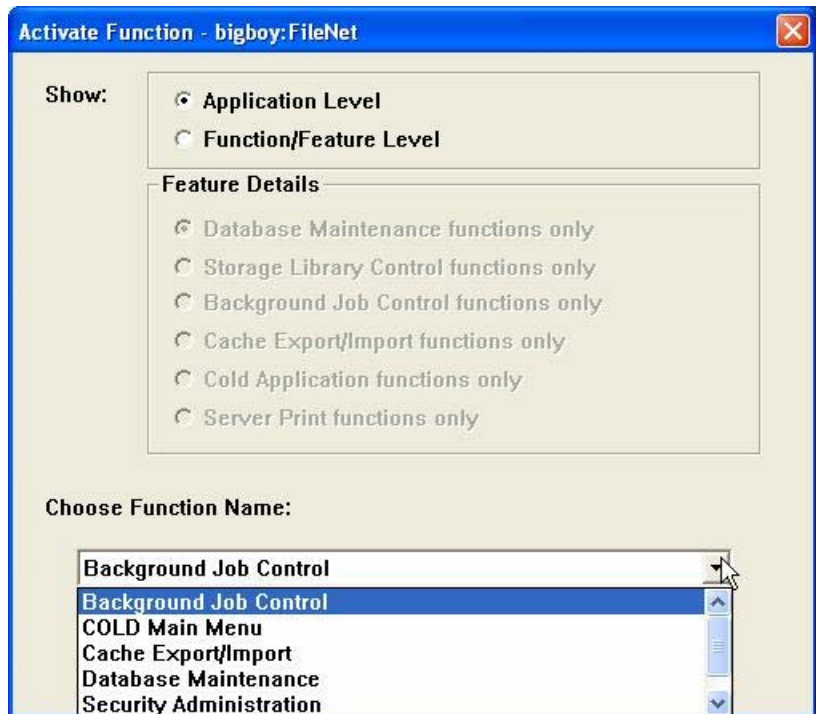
Activate Function - bigboy:FileNet

Show:

Application Level

Function/Feature Level

Feature Details

Database Maintenance functions only

Storage Library Control functions only

Background Job Control functions only

Cache Export/Import functions only

Cold Application functions only

Server Print functions only

Choose Function Name:

Background Job Control

Background Job Control
COLD Main Menu
Cache Export/Import
Database Maintenance
Security Administration